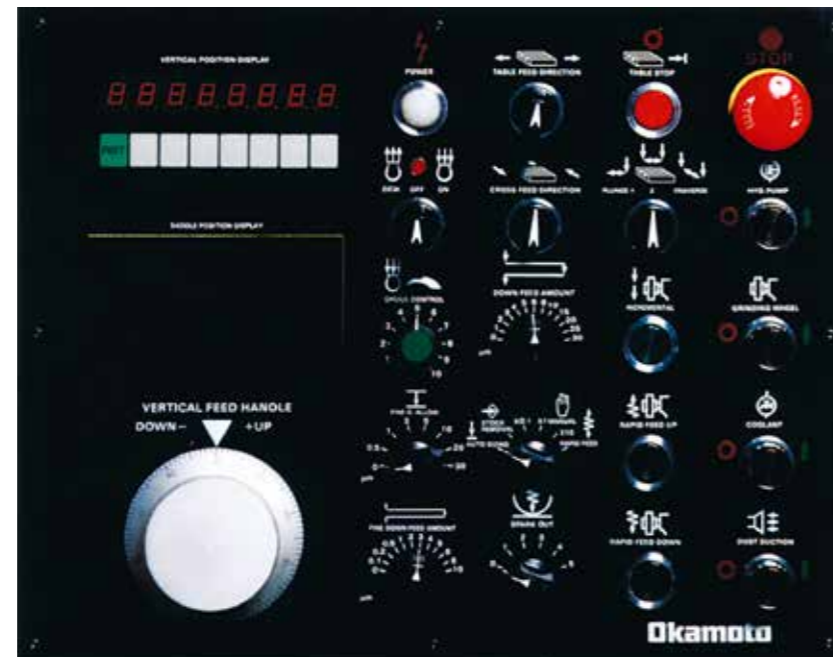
VERTICAL POSITION DISPLAY

8 8 8 8 8 8 8 8

RST

SADDLE POSITION DISPLAY

VERTICAL FEED HANDLE
DOWN – +UP

POWER

TABLE FEED DIRECTION

TABLE STOP

STOP

OFF ON

CROSS FEED DIRECTION

PLUNGE  TRAVERSE

HYD. PUMP

CROSS CONTROL

DOWN FEED AMOUNT

INCREMENTAL

GRINDING WHEEL

RAPID FEED UP

COOLANT

FINE DOWN FEED AMOUNT

SPARK OUT

RAPID FEED DOWN

DUST SUCTION

Okamoto